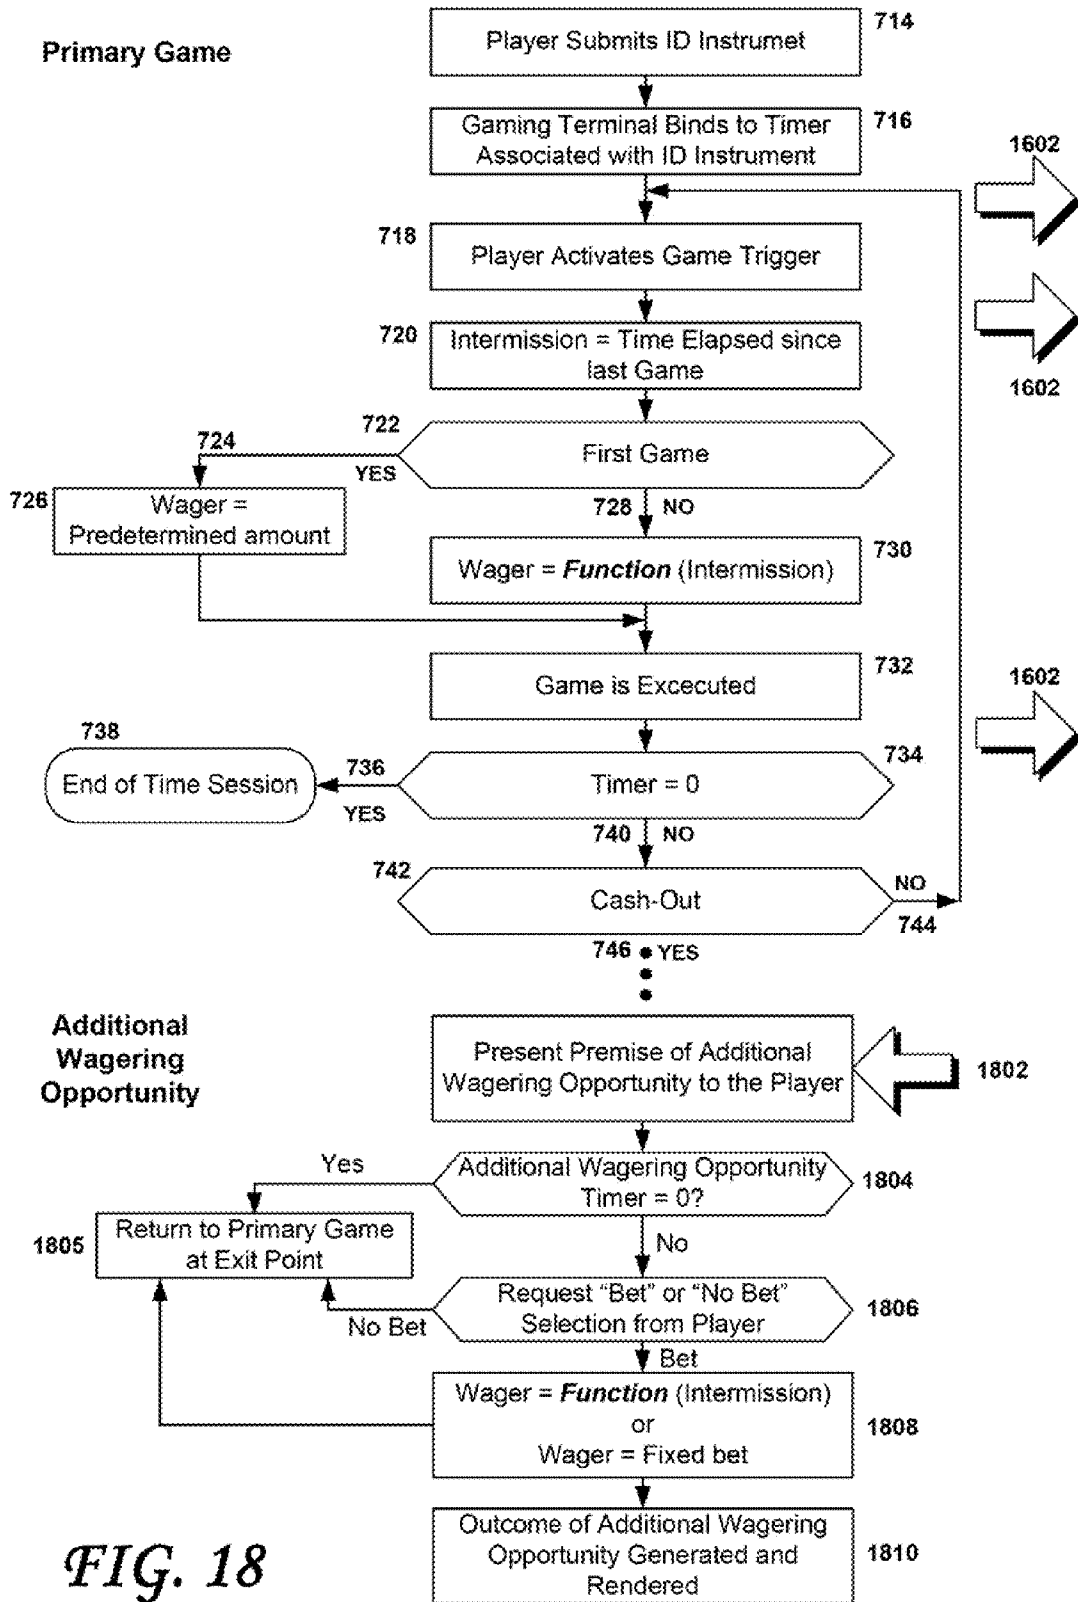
Primary Game

714
Player Submits ID Instrumet

716
Gaming Terminal Binds to Timer Associated with ID Instrument

1602

718
Player Activates Game Trigger

1602

720
Intermission = Time Elapsed since last Game

722
First Game

724
YES

726
Wager = Predetermined amount

728 NO

730
Wager = ***Function*** (Intermission)

732
Game is Excecuted

1602

738
End of Time Session

736
YES

734
Timer = 0

740 NO

742
Cash-Out

NO
744

746 YES

Additional Wagering Opportunity

Present Premise of Additional Wagering Opportunity to the Player

1802

Yes

Additional Wagering Opportunity Timer = 0?

1804

1805
Return to Primary Game at Exit Point

No

Request “Bet” or “No Bet” Selection from Player

1806

No Bet

Bet

Wager = ***Function*** (Intermission) or Wager = Fixed bet

1808

Outcome of Additional Wagering Opportunity Generated and Rendered

1810

FIG. 18